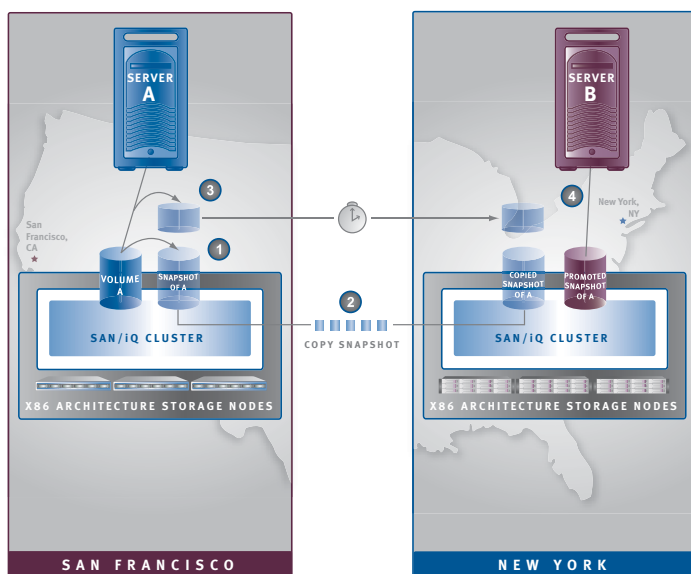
SERVER
A

SERVER
B

3

4

San Francisco, CA

New York, NY

1

VOLUME A

SNAPSHOT OF A

COPIED SNAPSHOT OF A

PROMOTED SNAPSHOT OF A

2

SAN/iQ CLUSTER

COPY SNAPSHOT

SAN/iQ CLUSTER

X86 ARCHITECTURE STORAGE NODES

X86 ARCHITECTURE STORAGE NODES

SAN FRANCISCO

NEW YORK